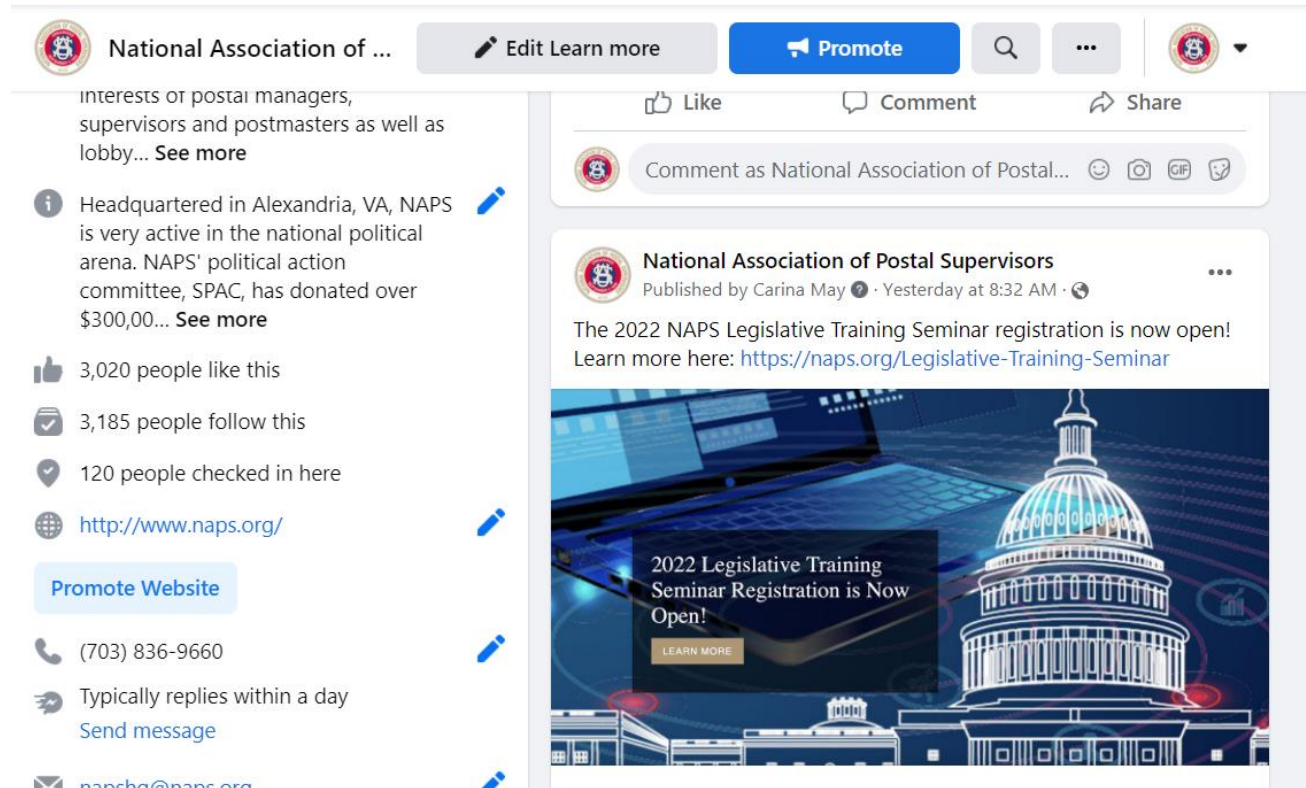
National Association of ...

Edit Learn more

Promote

...

interests of postal managers, supervisors and postmasters as well as lobby... See more

Headquartered in Alexandria, VA, NAPS is very active in the national political arena. NAPS' political action committee, SPAC, has donated over $300,00... See more

3,020 people like this

3,185 people follow this

120 people checked in here

http://www.naps.org/

Promote Website

(703) 836-9660

Typically replies within a day
Send message

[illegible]

Like Comment Share

Comment as National Association of Postal...

National Association of Postal Supervisors
Published by Carina May · Yesterday at 8:32 AM ·

...

The 2022 NAPS Legislative Training Seminar registration is now open! Learn more here: https://naps.org/Legislative-Training-Seminar

2022 Legislative Training Seminar Registration is Now Open!

LEARN MORE